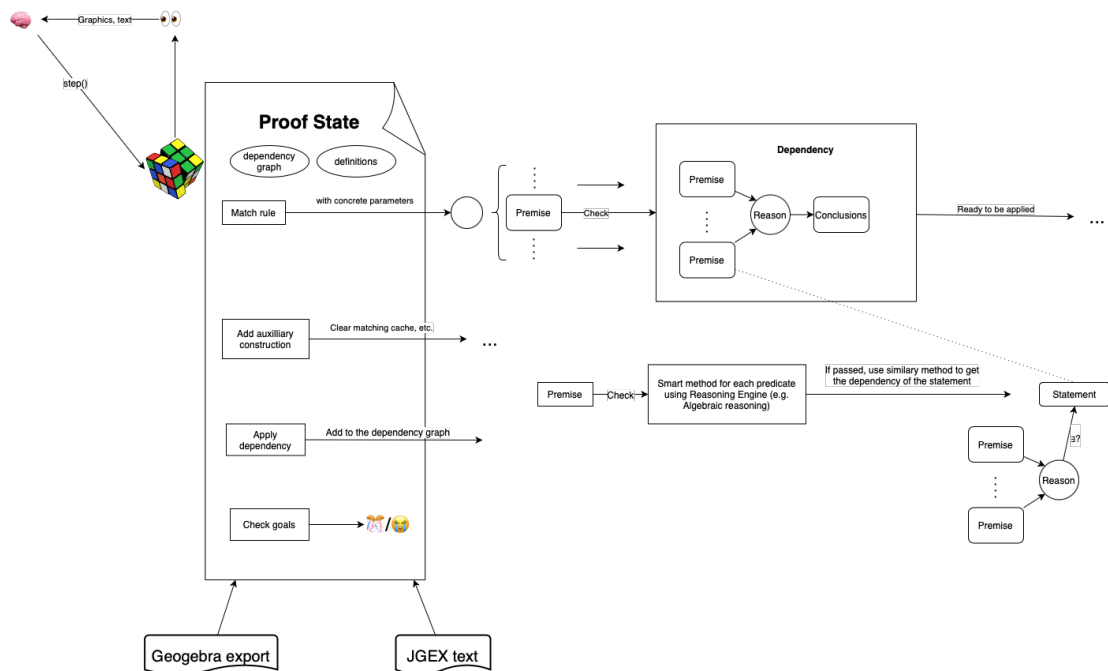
Graphics, text

step()

Proof State

dependency graph

definitions

Match rule

with concrete parameters

Premise

Check

Dependency

Premise

Reason

Conclusions

Premise

Ready to be applied

...

Add auxilliary construction

Clear matching cache, etc.

...

Premise

Check

Smart method for each predicate using Reasoning Engine (e.g. Algebraic reasoning)

If passed, use similary method to get the dependency of the statement

Statement

Apply dependency

Add to the dependency graph

Premise

∃?

Reason

Premise

Check goals

/

Geogebra export

JGEX text